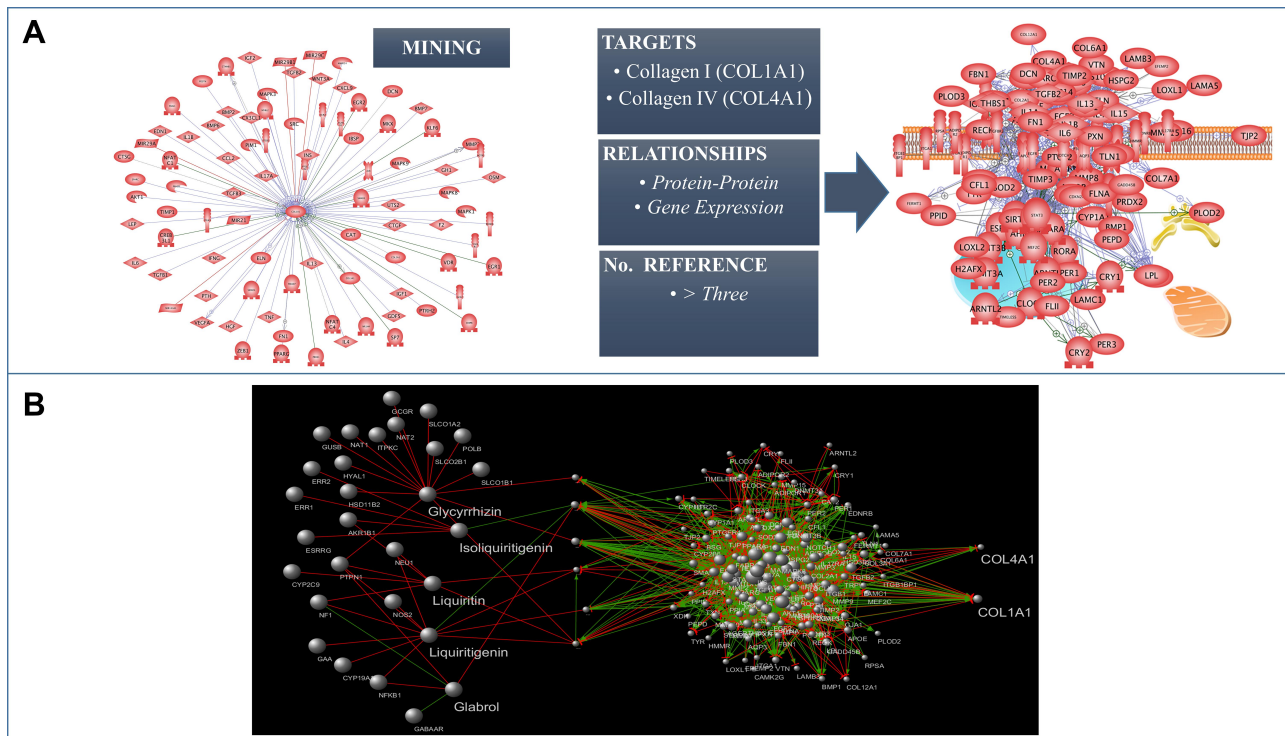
A

MINING

TARGETS
• Collagen I (COL1A1)
• Collagen IV (COL4A1)

RELATIONSHIPS
• Protein-Protein
• Gene Expression

No. REFERENCE
• > Three

COL4A1 COL6A1 LAMB3 FBN1 DCN TIMP2 VTN HSPG2 LOXL1 LAMA5 PLOD3 THBS1 TGFB2 IL13 RECK FN1 IL6 PXN IL15 TJP2 TIMP3 TLN1 CFL1 MMP8 FLNA COL7A1 PPID SIRT CYP1A PRDX2 PLOD2 BMP1 LOXL2 RORA PEPD H2AFX CRY1 LPL PER1 PER2 ARNTL2 FLII LAMC1 CRY2 PER3

B

GCGR SLCO1A2 GUSB NAT1 NAT2 POLB ITPKC HYAL1 SLCO2B1 ERR2 SLCO1B1 ERR1 HSD11B2 Glycyrrhizin AKR1B1 ESRRG Isoliquiritigenin NEU1 CYP2C9 PTPN1 Liquiritin NF1 NOS2 Liquiritigenin GAA CYP19A1 NFKB1 Glabrol GABAAR

ARNTL2 CRY1 FLII PLOD3 TIMELESS CLOCK TJP2 LAMA5 COL7A1 COL6A1 EDNRB TGFB2 ITGB1BP1 MMP9 MEF2C LAMC1 H2AFX XDH PEPD TYR HMMR LOXL1 VTN CAMK2G LAMB3 BMP1 COL12A1 RPSA PLOD2 APOE GADD45B

COL4A1
COL1A1